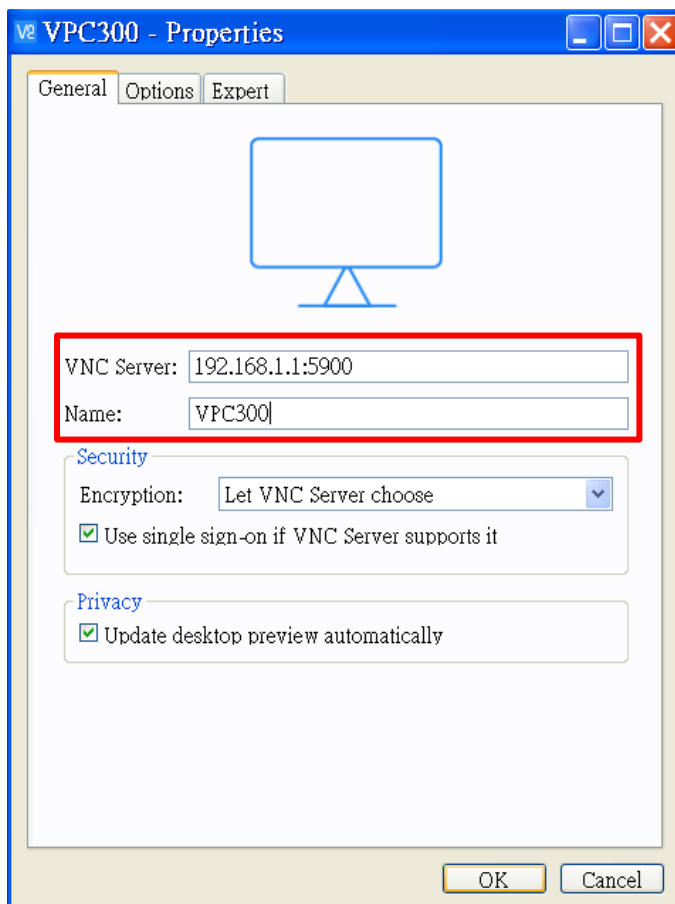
V2 VPC300 - Properties

General Options Expert

VNC Server: 192.168.1.1:5900
Name: VPC300

Security
Encryption: Let VNC Server choose
Use single sign-on if VNC Server supports it

Privacy
Update desktop preview automatically

OK Cancel